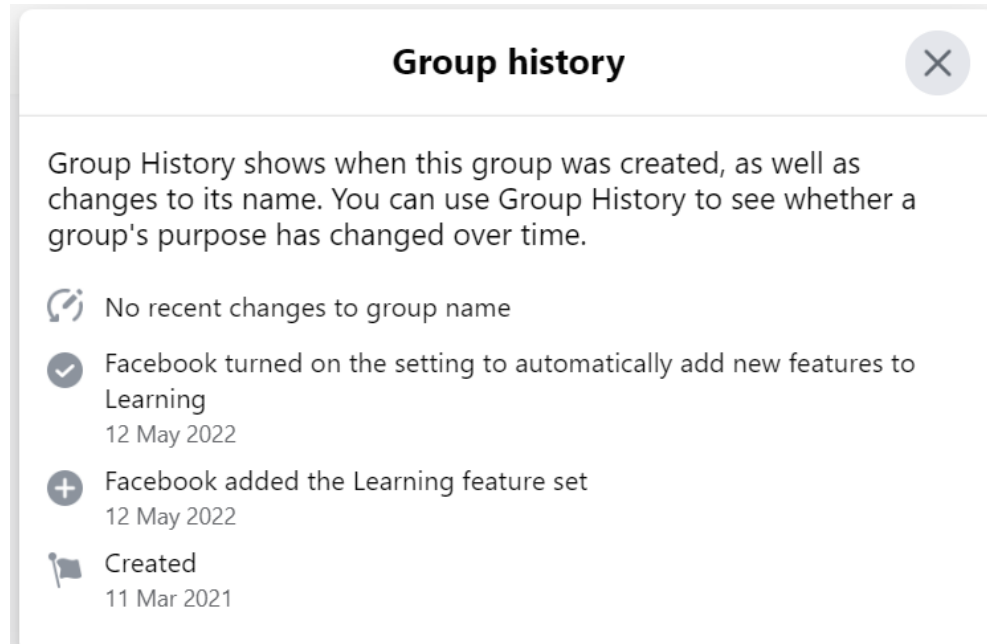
Group history

Group History shows when this group was created, as well as changes to its name. You can use Group History to see whether a group's purpose has changed over time.

No recent changes to group name

Facebook turned on the setting to automatically add new features to Learning
12 May 2022

Facebook added the Learning feature set
12 May 2022

Created
11 Mar 2021